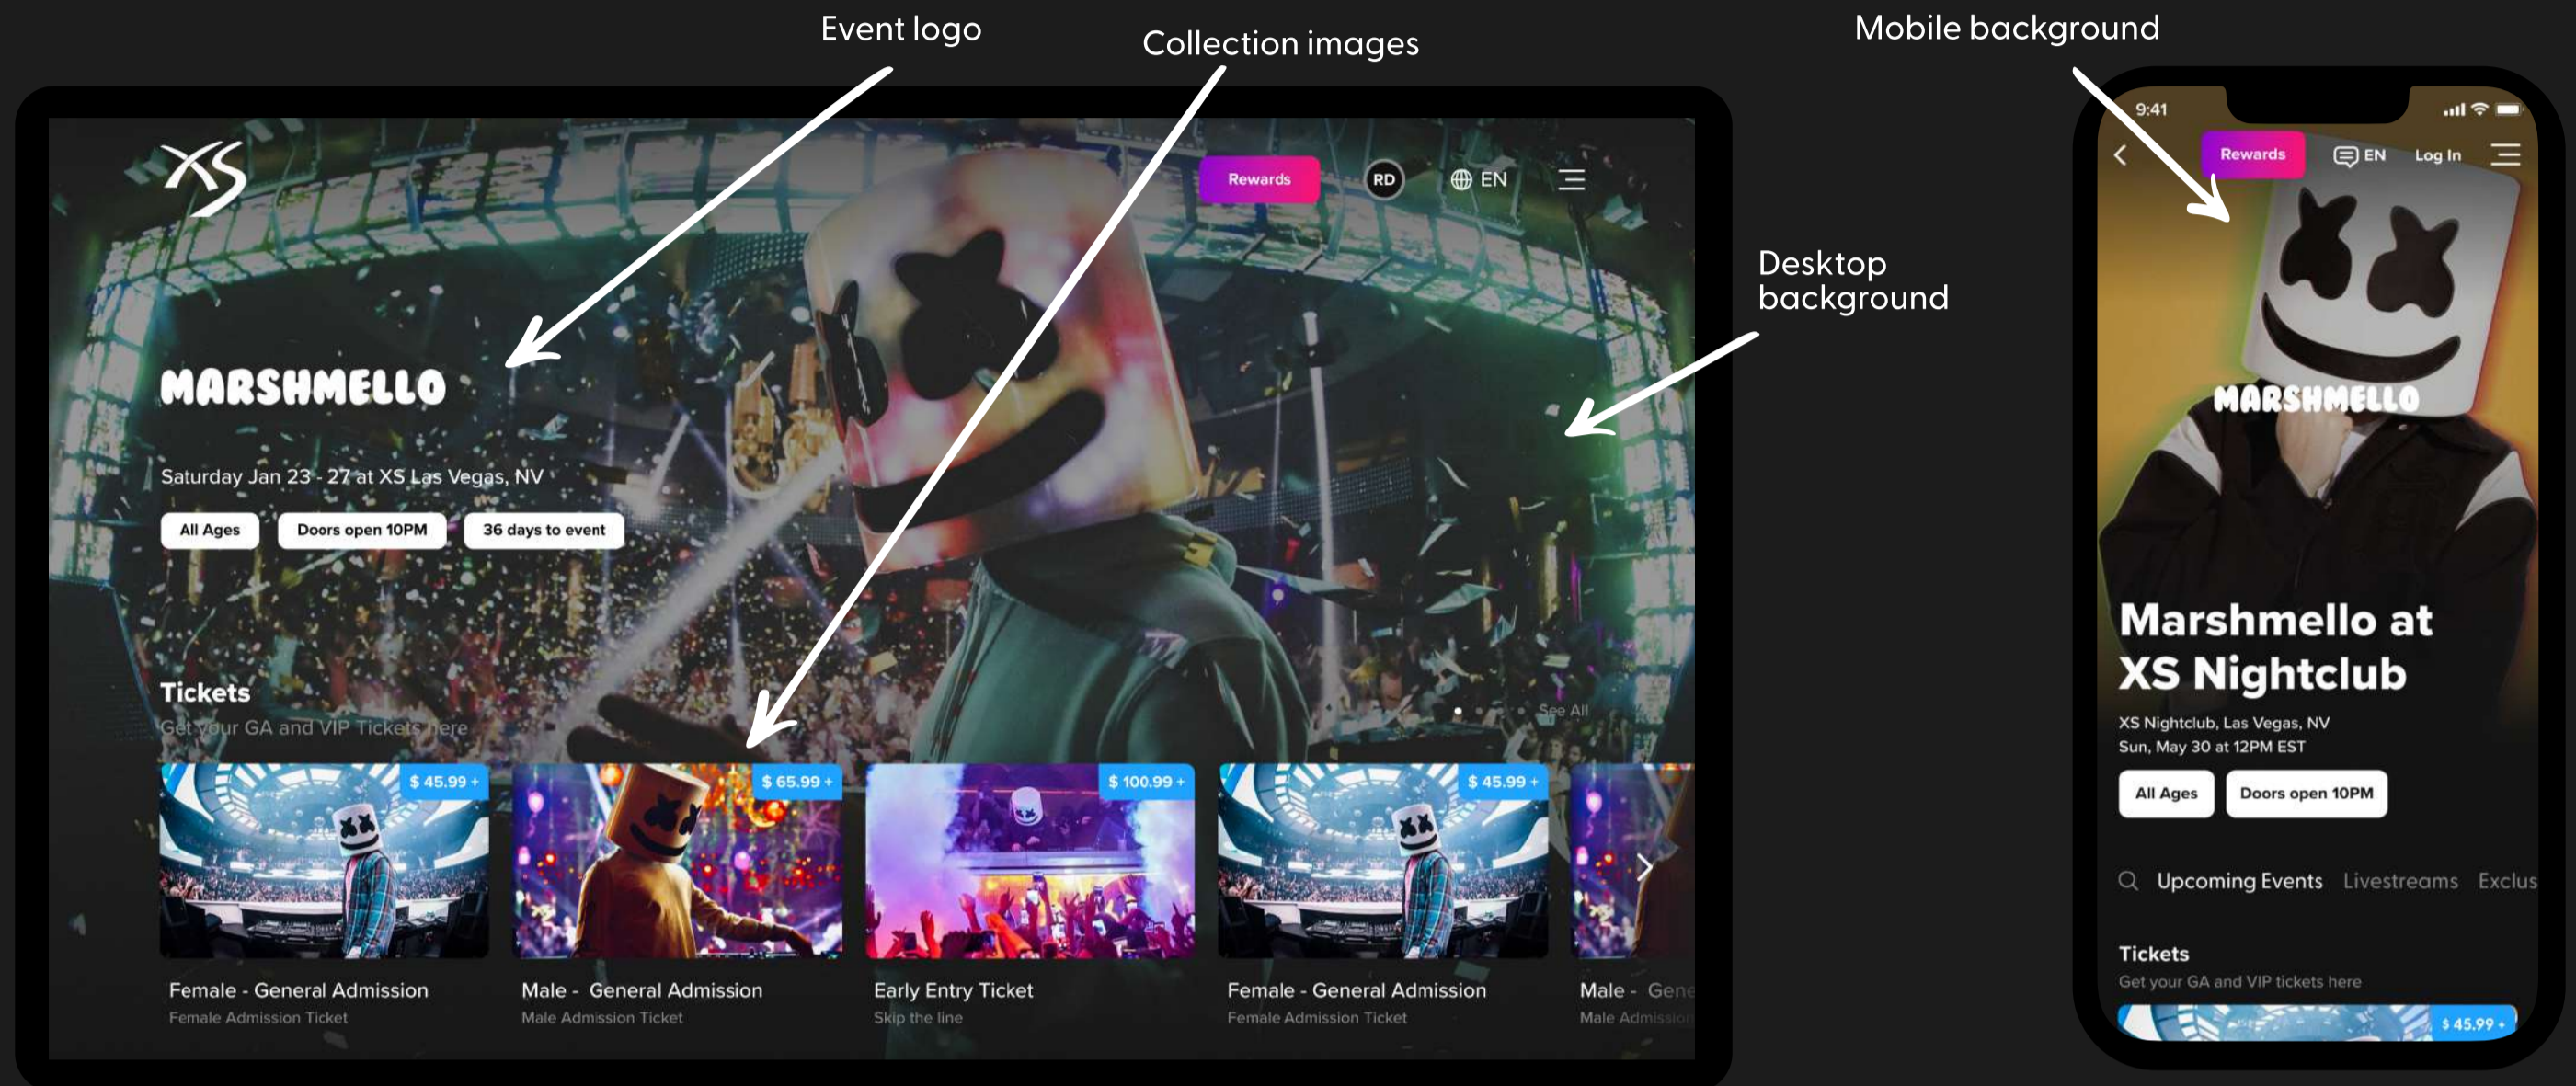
Event logo

Collection images

Mobile background

Desktop background

XS

Rewards RD EN

MARSHMELLO

Saturday Jan 23 - 27 at XS Las Vegas, NV

All Ages
Doors open 10PM
36 days to event

Tickets
Get your GA and VIP Tickets here

See All

$ 45.99 +
Female - General Admission
Female Admission Ticket

$ 65.99 +
Male - General Admission
Male Admission Ticket

$ 100.99 +
Early Entry Ticket
Skip the line

$ 45.99 +
Female - General Admission
Female Admission Ticket

Male - Gene
Male Admission

9:41

Rewards EN Log In

MARSHMELLO

Marshmello at XS Nightclub

XS Nightclub, Las Vegas, NV
Sun, May 30 at 12PM EST

All Ages
Doors open 10PM

Upcoming Events Livestreams Exclus

Tickets
Get your GA and VIP tickets here

$ 45.99 +